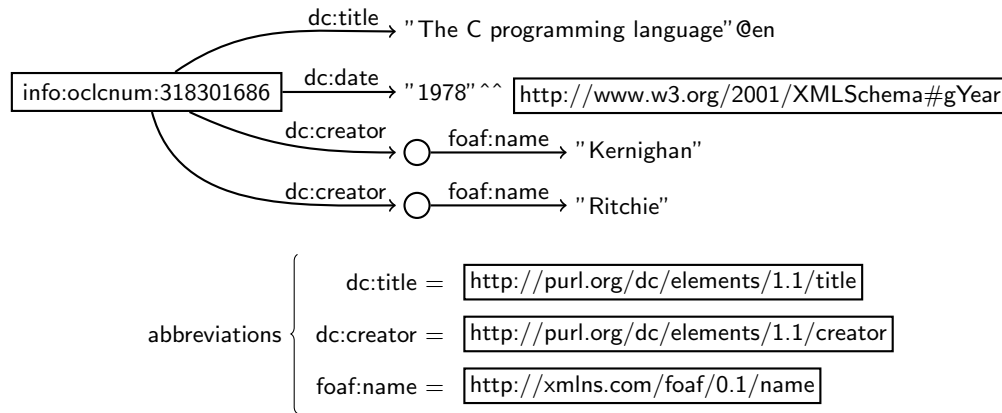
info:oclcnum:318301686

dc:title "The C programming language"@en

dc:date "1978"^^ http://www.w3.org/2001/XMLSchema#gYear

dc:creator foaf:name "Kernighan"

dc:creator foaf:name "Ritchie"

abbreviations
dc:title = http://purl.org/dc/elements/1.1/title
dc:creator = http://purl.org/dc/elements/1.1/creator
foaf:name = http://xmlns.com/foaf/0.1/name